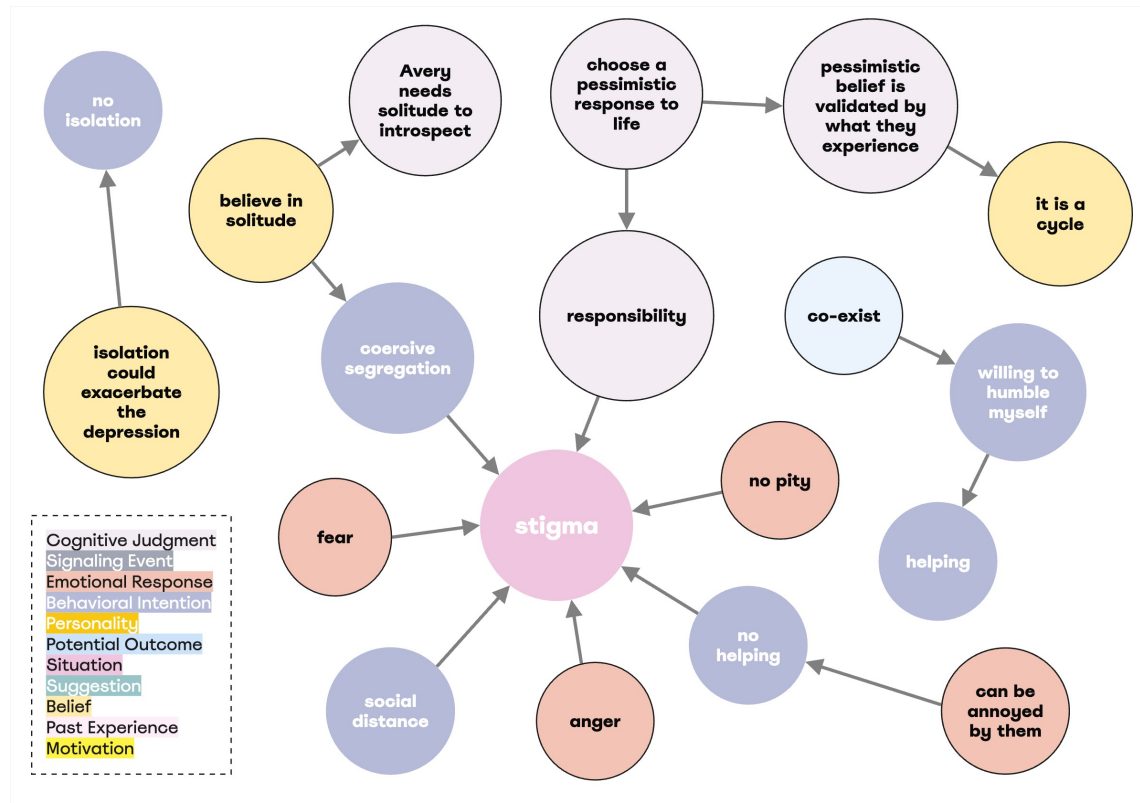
no isolation

Avery needs solitude to introspect

choose a pessimistic response to life

pessimistic belief is validated by what they experience

believe in solitude

it is a cycle

responsibility

co-exist

isolation could exacerbate the depression

coercive segregation

willing to humble myself

no pity

stigma

fear

helping

no helping

social distance

anger

can be annoyed by them

Cognitive Judgment
Signaling Event
Emotional Response
Behavioral Intention
Personality
Potential Outcome
Situation
Suggestion
Belief
Past Experience
Motivation